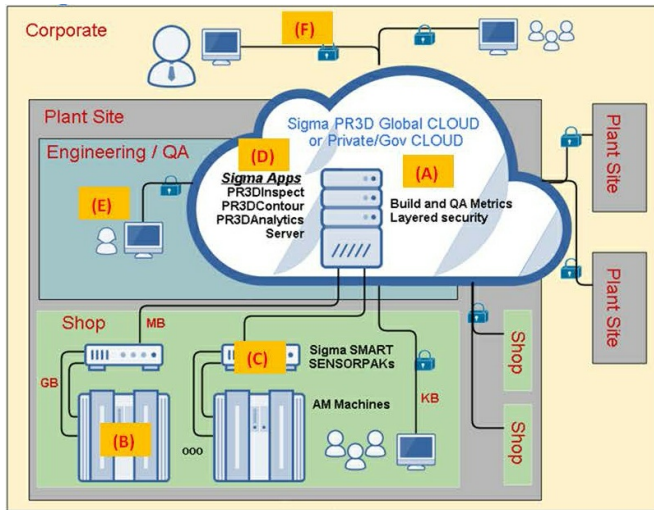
Corporate

(F)

Plant Site

Sigma PR3D Global CLOUD or Private/Gov CLOUD

Engineering / QA

(D)

Sigma Apps
PR3DInspect
PR3DContour
PR3DAnalytics
Server

(A)

Build and QA Metrics
Layered security

(E)

Plant Site

Plant Site

Shop

MB

Sigma SMART SENSORPAKs

(C)

GB

KB

AM Machines

(B)

ooo

Shop

Shop